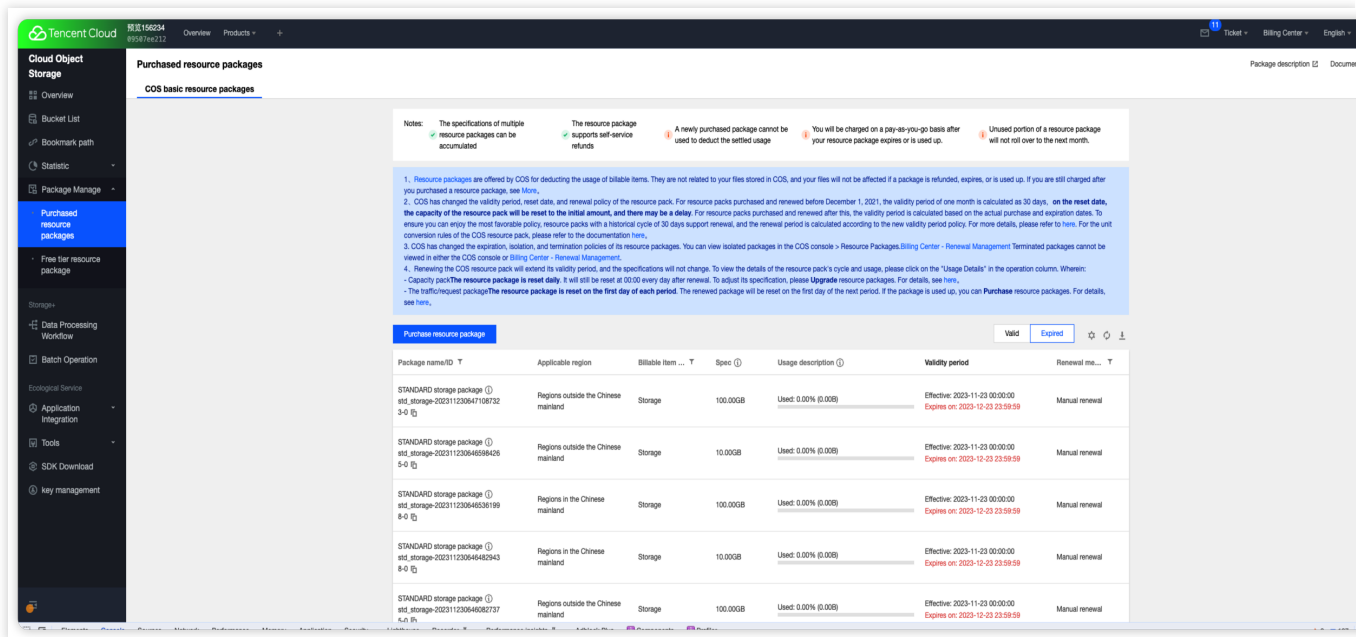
Tencent Cloud 预览156234 89587ee212 Overview Products + 11 Ticket Billing Center English

Cloud Object Storage
Overview
Bucket List
Bookmark path
Statistic
Package Manage
Purchased resource packages
Free tier resource package
Storage+
Data Processing Workflow
Batch Operation
Ecological Service
Application Integration
Tools
SDK Download
key management

Purchased resource packages
Package description Documer
COS basic resource packages

Notes: The specifications of multiple resource packages can be accumulated
The resource package supports self-service refunds
A newly purchased package cannot be used to deduct the settled usage
You will be charged on a pay-as-you-go basis after your resource package expires or is used up.
Unused portion of a resource package will not roll over to the next month.

1、Resource packages are offered by COS for deducting the usage of billable items. They are not related to your files stored in COS, and your files will not be affected if a package is refunded, expires, or is used up. If you are still charged after you purchased a resource package, see More。
2、COS has changed the validity period, reset date, and renewal policy of the resource pack. For resource packs purchased and renewed before December 1, 2021, the validity period of one month is calculated as 30 days, on the reset date, the capacity of the resource pack will be reset to the initial amount, and there may be a delay. For resource packs purchased and renewed after this, the validity period is calculated based on the actual purchase and expiration dates. To ensure you can enjoy the most favorable policy, resource packs with a historical cycle of 30 days support renewal, and the renewal period is calculated according to the new validity period policy. For more details, please refer to here. For the unit conversion rules of the COS resource pack, please refer to the documentation here。
3. COS has changed the expiration, isolation, and termination policies of its resource packages. You can view isolated packages in the COS console > Resource Packages.Billing Center - Renewal Management Terminated packages cannot be viewed in either the COS console or Billing Center - Renewal Management.
4、Renewing the COS resource pack will extend its validity period, and the specifications will not change. To view the details of the resource pack's cycle and usage, please click on the "Usage Details" in the operation column. Wherein:
- Capacity packThe resource package is reset daily. It will still be reset at 00:00 every day after renewal. To adjust its specification, please Upgrade resource packages. For details, see here。
- The traffic/request packageThe resource package is reset on the first day of each period. The renewed package will be reset on the first day of the next period. If the package is used up, you can Purchase resource packages. For details, see here。

Purchase resource package
Valid Expired

| Package name/ID | Applicable region | Billable Item ... | Spec | Usage description | Validity period | Renewal me... |
|---|---|---|---|---|---|---|
| STANDARD storage package std_storage-2023112306471087323-0 | Regions outside the Chinese mainland | Storage | 100.00GB | Used: 0.00% (0.00B) | Effective: 2023-11-23 00:00:00 Expires on: 2023-12-23 23:59:59 | Manual renewal |
| STANDARD storage package std_storage-2023112306465984265-0 | Regions outside the Chinese mainland | Storage | 10.00GB | Used: 0.00% (0.00B) | Effective: 2023-11-23 00:00:00 Expires on: 2023-12-23 23:59:59 | Manual renewal |
| STANDARD storage package std_storage-2023112306465361998-0 | Regions in the Chinese mainland | Storage | 100.00GB | Used: 0.00% (0.00B) | Effective: 2023-11-23 00:00:00 Expires on: 2023-12-23 23:59:59 | Manual renewal |
| STANDARD storage package std_storage-2023112306464829438-0 | Regions in the Chinese mainland | Storage | 10.00GB | Used: 0.00% (0.00B) | Effective: 2023-11-23 00:00:00 Expires on: 2023-12-23 23:59:59 | Manual renewal |
| STANDARD storage package std_storage-2023112306460827375-0 | Regions outside the Chinese mainland | Storage | 100.00GB | Used: 0.00% (0.00B) | Effective: 2023-11-23 00:00:00 Expires on: 2023-12-23 23:59:59 | Manual renewal |